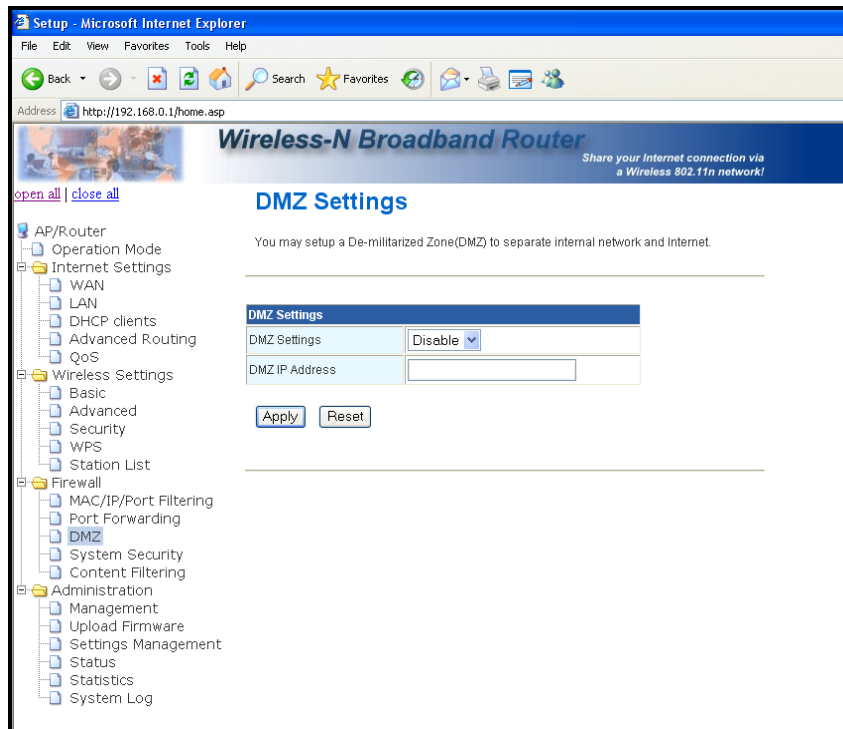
Setup - Microsoft Internet Explorer

File Edit View Favorites Tools Help

Back Search Favorites

Address http://192.168.0.1/home.asp

Wireless-N Broadband Router
Share your Internet connection via a Wireless 802.11n network!

open all | close all

AP/Router
Operation Mode
Internet Settings
WAN
LAN
DHCP clients
Advanced Routing
QoS
Wireless Settings
Basic
Advanced
Security
WPS
Station List
Firewall
MAC/IP/Port Filtering
Port Forwarding
DMZ
System Security
Content Filtering
Administration
Management
Upload Firmware
Settings Management
Status
Statistics
System Log

DMZ Settings

You may setup a De-militarized Zone(DMZ) to separate internal network and Internet.

| DMZ Settings | |
|---|---|
| DMZ Settings | Disable |
| DMZ IP Address | |

Apply Reset